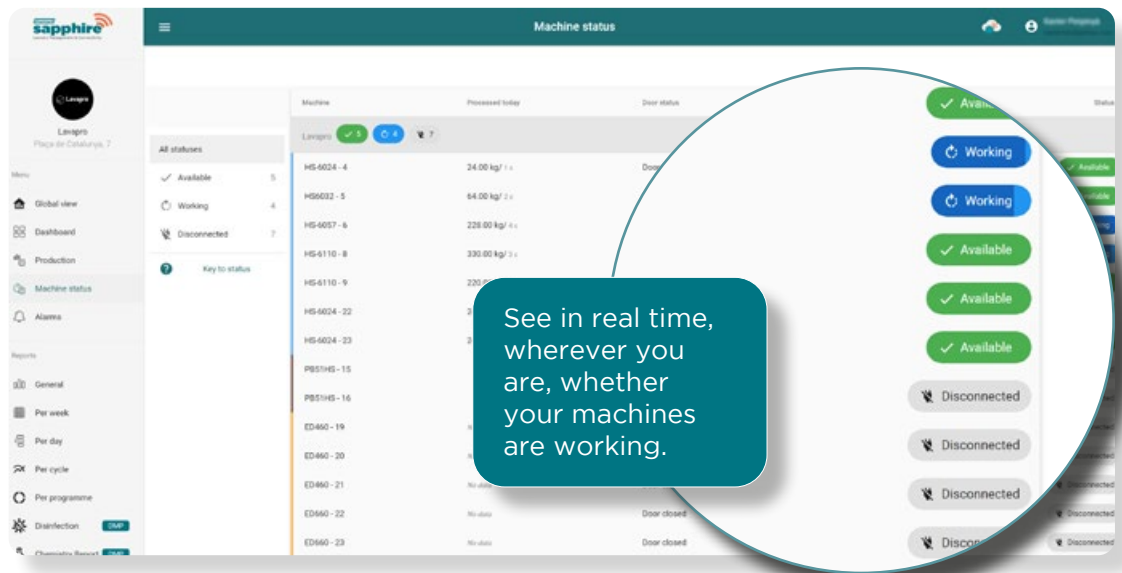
sapphire

Machine status

Lavapro
Plaça de Catalunya, 7

Menu
Global view
Dashboard
Production
Machine status
Alarms

Reports
General
Per week
Per day
Per cycle
Per programme
Disinfection DMP
Chemistry Report DMP

All statuses
Available 5
Working 4
Disconnected 7
Key to status

| Machine | Processed today | Door status |
|---|---|---|
| Lavapro 5 4 7 | | |
| HS-6024 - 4 | 24.00 kg/ | Door |
| HS6032 - 5 | 64.00 kg/ | |
| HS-6057 - 6 | 228.00 kg/ | |
| HS-6110 - 8 | 330.00 kg/ | |
| HS-6110 - 9 | 220. | |
| HS-6024 - 22 | 2 | |
| HS-6024 - 23 | 2 | |
| PB51HS - 15 | | |
| PB51HS - 16 | | |
| ED460 - 19 | | |
| ED460 - 20 | | |
| ED460 - 21 | No data | |
| ED660 - 22 | No data | Door closed |
| ED660 - 23 | No data | Door closed |

Status
Available
Working
Working
Available
Available
Available
Disconnected
Disconnected
Disconnected
Disco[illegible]

See in real time, wherever you are, whether your machines are working.